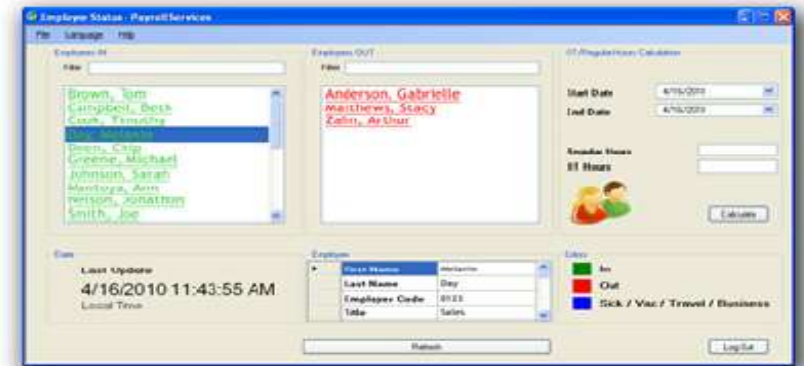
Employee Status - PayrollServices

File Language Help

Employees IN

Filter

Brown, Tom
Campbell, Beck
Cook, Timothy
Day, Melanie
Dixon, Chip
Greene, Michael
Johnson, Sarah
Mendoza, Ann
Nelson, Jonathon
Smith, Joe

Employees OUT

Filter

Anderson, Gabrielle
Matthews, Stacy
Zahn, Arthur

OT/Regular Hours Calculation

Start Date 4/16/2010
End Date 4/16/2010

Regular Hours
OT Hours

Calculate

Date

Last Update
4/16/2010 11:43:55 AM
Local Time

Employee

| | | |
|---|---|---|
| ▸ | First Name | Melanie |
| | Last Name | Day |
| | Employee Code | 0123 |
| | Title | Sales |

Key

In
Out
Sick / Vac / Travel / Business

Refresh

LogOut